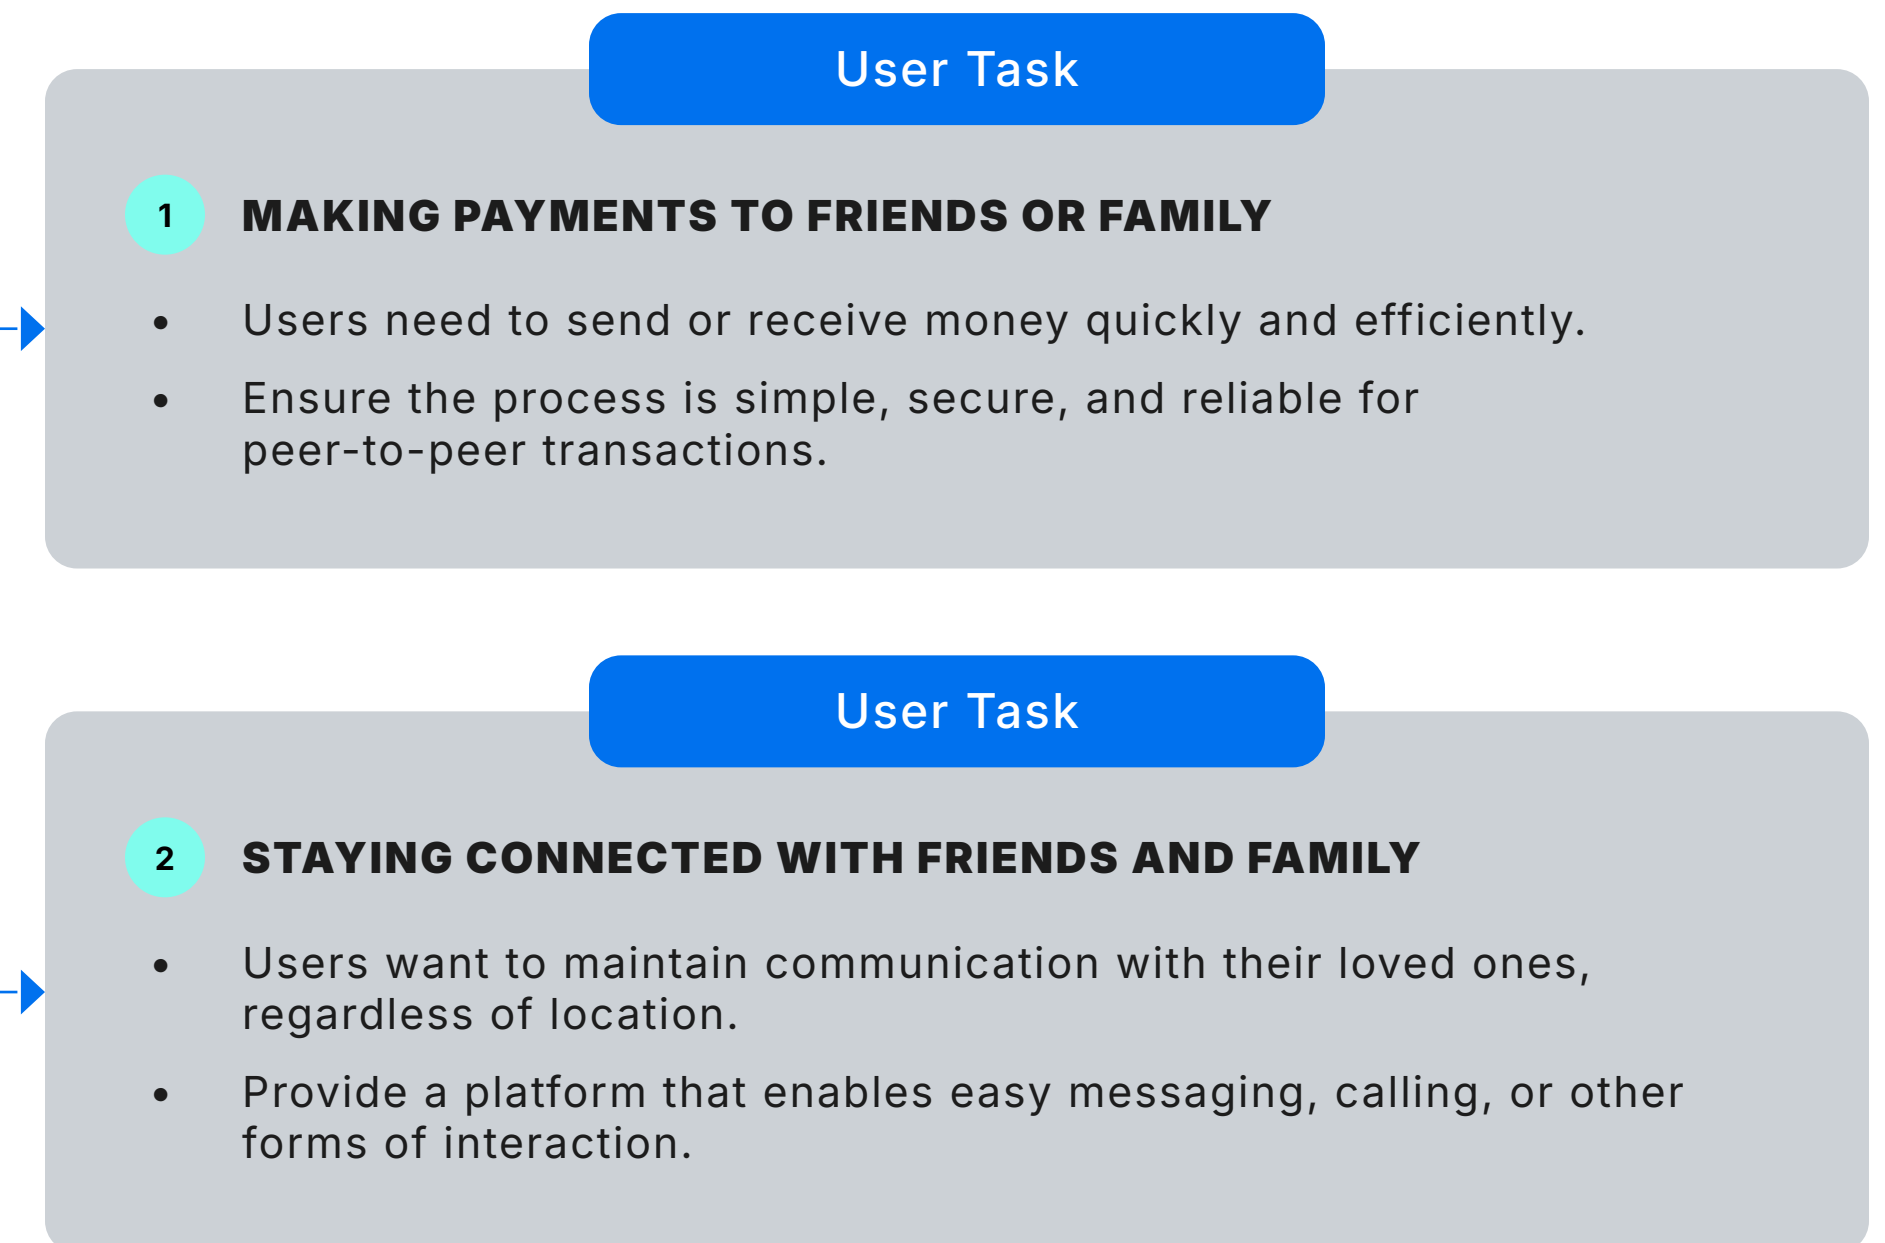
User Task

1 MAKING PAYMENTS TO FRIENDS OR FAMILY

• Users need to send or receive money quickly and efficiently.
• Ensure the process is simple, secure, and reliable for peer-to-peer transactions.

User Task

2 STAYING CONNECTED WITH FRIENDS AND FAMILY

• Users want to maintain communication with their loved ones, regardless of location.
• Provide a platform that enables easy messaging, calling, or other forms of interaction.